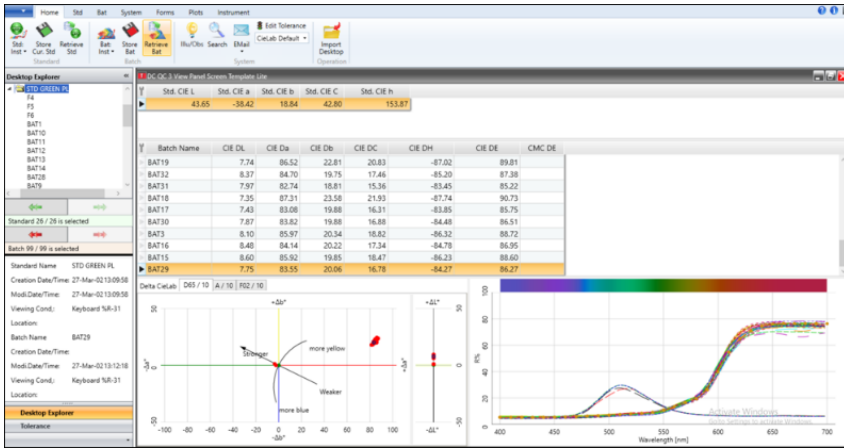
Home Std Bat System Forms Plots Instrument

Std Inst Store Cur. Std Retrieve Std
Standard

Bat Inst Store Bat Retrieve Bat
Batch

Illu/Obs Search EMail
Edit Tolerance
CieLab Default
System

Import Desktop
Operation

Desktop Explorer

STD GREEN PL
F4
F5
F6
BAT1
BAT10
BAT11
BAT12
BAT13
BAT14
BAT28
BAT9

Standard 26 / 26 is selected

Batch 99 / 99 is selected

Standard Name STD GREEN PL
Creation Date/Time: 27-Mar-02 13:09:58
Modi.Date/Time: 27-Mar-02 13:09:58
Viewing Cond.: Keyboard %R-31
Location:
Batch Name BAT29
Creation Date/Time:
Modi.Date/Time: 27-Mar-02 13:12:18
Viewing Cond.: Keyboard %R-31
Location:

Desktop Explorer
Tolerance

DC QC 3 View Panel Screen Template Lite

| Std. CIE L | Std. CIE a | Std. CIE b | Std. CIE C | Std. CIE h |
|---|---|---|---|---|
| 43.65 | -38.42 | 18.84 | 42.80 | 153.87 |

| Batch Name | CIE DL | CIE Da | CIE Db | CIE DC | CIE DH | CIE DE | CMC DE |
|---|---|---|---|---|---|---|---|
| BAT19 | 7.74 | 86.52 | 22.81 | 20.83 | -87.02 | 89.81 | |
| BAT32 | 8.37 | 84.70 | 19.75 | 17.46 | -85.20 | 87.38 | |
| BAT31 | 7.97 | 82.74 | 18.81 | 15.36 | -83.45 | 85.22 | |
| BAT18 | 7.35 | 87.31 | 23.58 | 21.93 | -87.74 | 90.73 | |
| BAT17 | 7.43 | 83.08 | 19.88 | 16.31 | -83.85 | 85.75 | |
| BAT30 | 7.87 | 83.82 | 19.88 | 16.88 | -84.48 | 86.51 | |
| BAT3 | 8.10 | 85.97 | 20.34 | 18.82 | -86.32 | 88.72 | |
| BAT16 | 8.48 | 84.14 | 20.22 | 17.34 | -84.78 | 86.95 | |
| BAT15 | 8.60 | 85.92 | 19.85 | 18.47 | -86.23 | 88.60 | |
| BAT29 | 7.75 | 83.55 | 20.06 | 16.78 | -84.27 | 86.27 | |

Delta CieLab D65 / 10 A / 10 F02 / 10

+Δb* +ΔL*
Stronger more yellow
Weaker
more blue
-Δa* +Δa* -Δb* -ΔL*
50 0 -50
-100 -80 -60 -40 -20 0 20 40 60 80 100

%R
100 80 60 40 20 0
400 450 500 550 600 650 700
Wavelength [nm]

Activate Windows
Go to Settings to activate Windows.